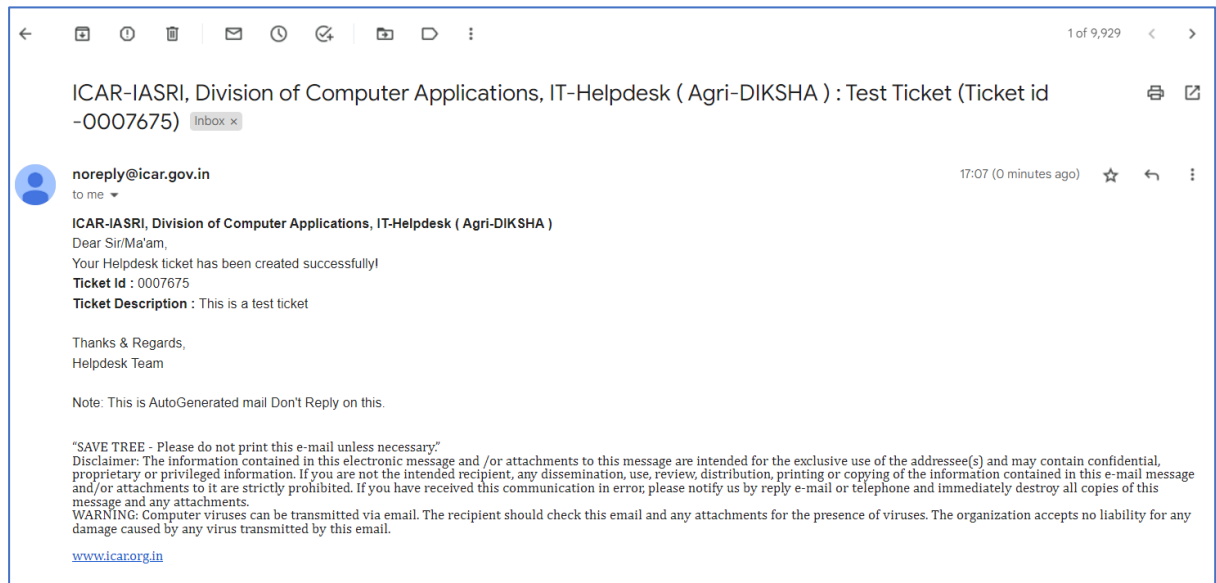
1 of 9,929

ICAR-IASRI, Division of Computer Applications, IT-Helpdesk ( Agri-DIKSHA ) : Test Ticket (Ticket id -0007675) Inbox ×

noreply@icar.gov.in
to me

17:07 (0 minutes ago)

ICAR-IASRI, Division of Computer Applications, IT-Helpdesk ( Agri-DIKSHA )
Dear Sir/Ma'am,
Your Helpdesk ticket has been created successfully!
Ticket Id : 0007675
Ticket Description : This is a test ticket

Thanks & Regards,
Helpdesk Team

Note: This is AutoGenerated mail Don't Reply on this.

"SAVE TREE - Please do not print this e-mail unless necessary."
Disclaimer: The information contained in this electronic message and /or attachments to this message are intended for the exclusive use of the addressee(s) and may contain confidential, proprietary or privileged information. If you are not the intended recipient, any dissemination, use, review, distribution, printing or copying of the information contained in this e-mail message and/or attachments to it are strictly prohibited. If you have received this communication in error, please notify us by reply e-mail or telephone and immediately destroy all copies of this message and any attachments.
WARNING: Computer viruses can be transmitted via email. The recipient should check this email and any attachments for the presence of viruses. The organization accepts no liability for any damage caused by any virus transmitted by this email.

www.icar.org.in